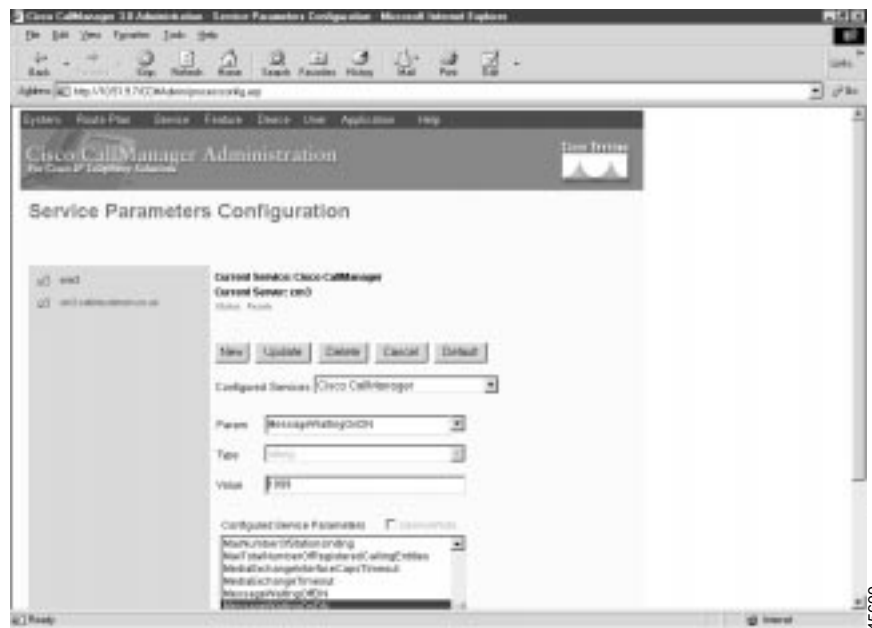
Cisco CallManager 3.0 Administration - Service Parameters Configuration - Microsoft Internet Explorer

File Edit View Favorites Tools Help

Back Forward Stop Refresh Home Search Favorites History Mail Print Edit

Address http://10.81.9.7/CCMAdmin/processconfig.asp

Go

Links

System Route Plan Service Feature Device User Application Help

Cisco CallManager Administration

For Cisco IP Telephony Solutions

Cisco Systems

Service Parameters Configuration

cm3

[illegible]

Current Service: Cisco CallManager

Current Server: cm3

Status: Ready

New Update Delete Cancel Default

Configured Services Cisco CallManager

Param MessageWaitingOnDN

Type String

Value 1999

Configured Service Parameters

MaxNumberOfStationBinding
MaxTotalNumberOfRegisteredCallingEntities
MediaExchangeInterfaceCapsTimeout
MediaExchangeTimeout
MessageWaitingOffDN
MessageWaitingOnDN

Ready

Internet

45009